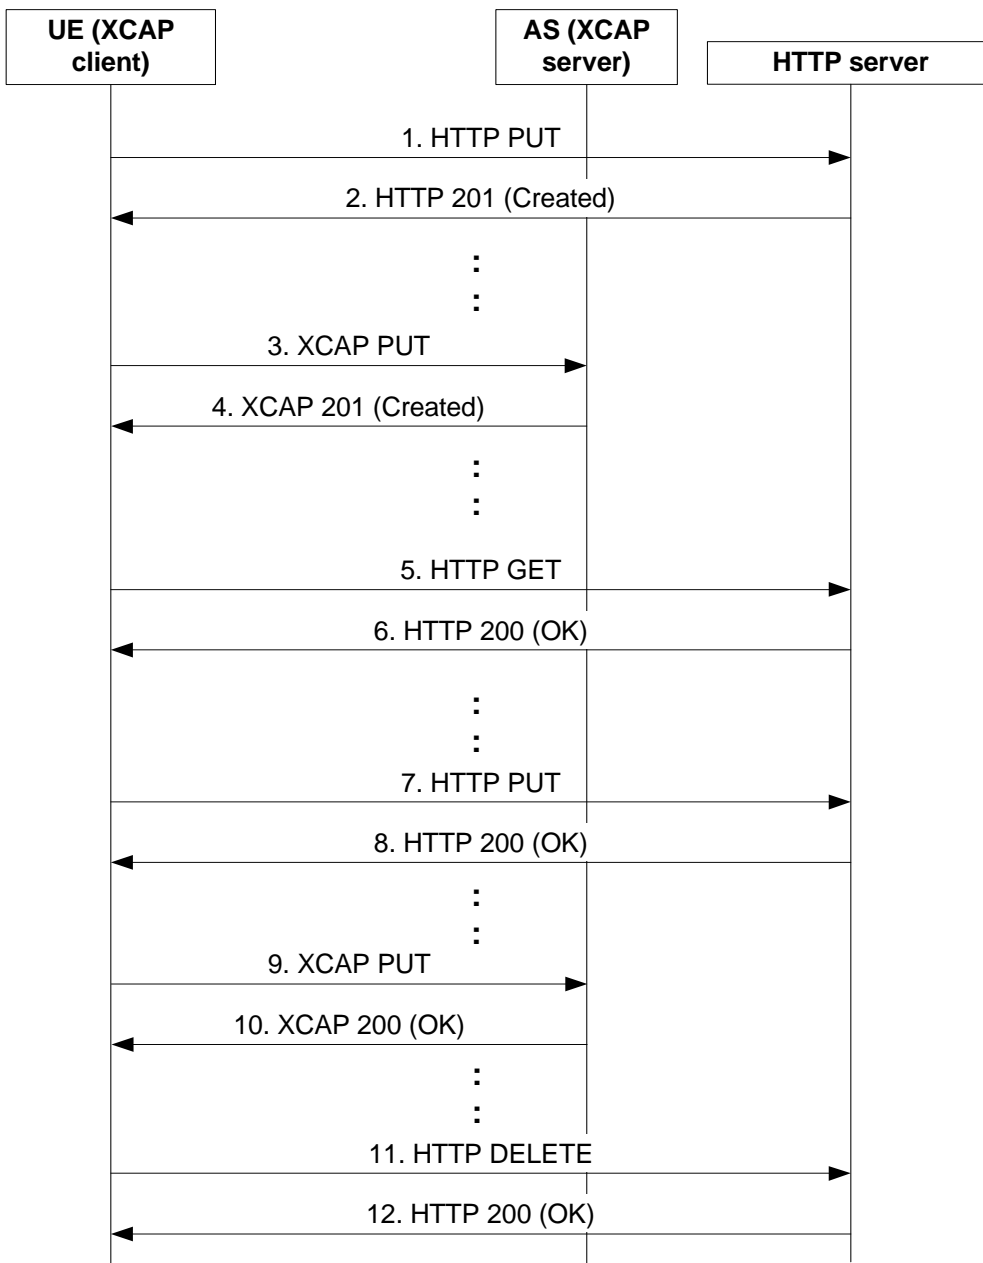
UE (XCAP client)

AS (XCAP server)

HTTP server

1. HTTP PUT

2. HTTP 201 (Created)

3. XCAP PUT

4. XCAP 201 (Created)

5. HTTP GET

6. HTTP 200 (OK)

7. HTTP PUT

8. HTTP 200 (OK)

9. XCAP PUT

10. XCAP 200 (OK)

11. HTTP DELETE

12. HTTP 200 (OK)